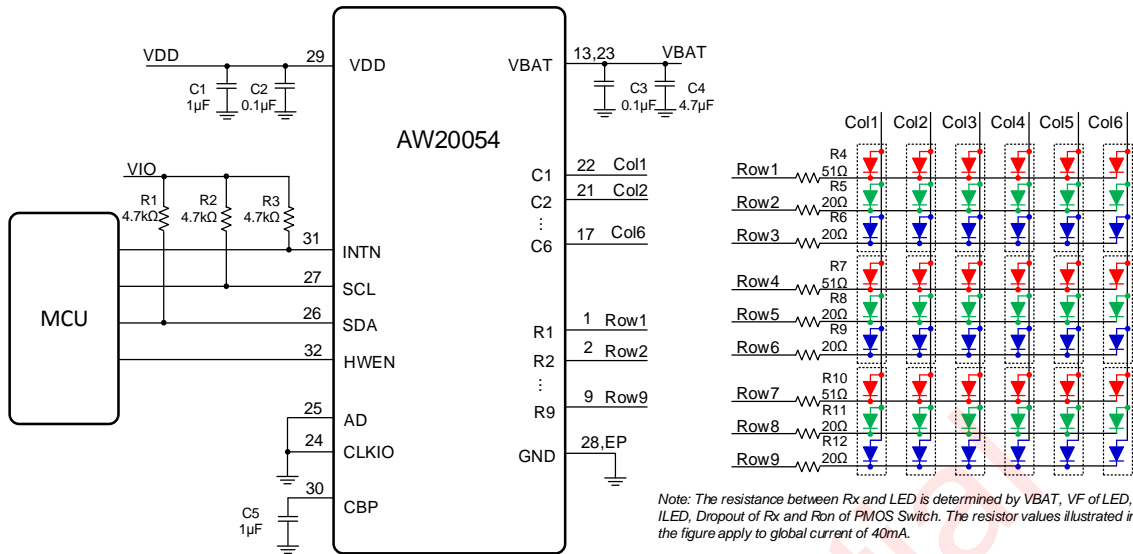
VDD
29
VDD
C1
1μF
C2
0.1μF
VBAT
13,23
VBAT
C3
0.1μF
C4
4.7μF
AW20054
VIO
R1
4.7kΩ
R2
4.7kΩ
R3
4.7kΩ
31
INTN
27
SCL
26
SDA
32
HWEN
MCU
25
AD
24
CLKIO
30
CBP
C5
1μF
C1
22
Col1
C2
21
Col2
C6
17
Col6
R1
1
Row1
R2
2
Row2
R9
9
Row9
GND
28,EP
Col1 Col2 Col3 Col4 Col5 Col6
Row1
R4
51Ω
Row2
R5
20Ω
Row3
R6
20Ω
Row4
R7
51Ω
Row5
R8
20Ω
Row6
R9
20Ω
Row7
R10
51Ω
Row8
R11
20Ω
Row9
R12
20Ω

Note: The resistance between Rx and LED is determined by VBAT, VF of LED, ILED, Dropout of Rx and Ron of PMOS Switch. The resistor values illustrated in the figure apply to global current of 40mA.